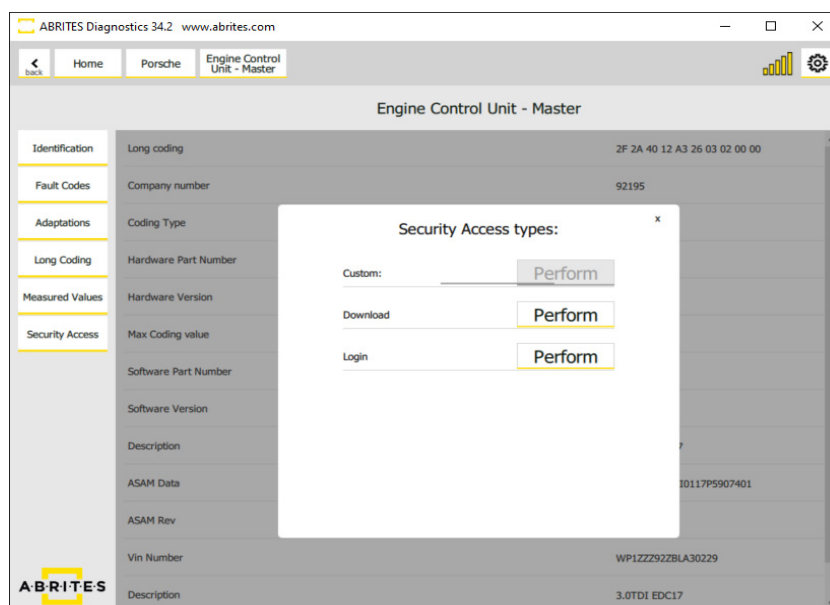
ABRITES Diagnostics 34.2 www.abrites.com

back Home Porsche Engine Control Unit - Master

Engine Control Unit - Master

Identification
Fault Codes
Adaptations
Long Coding
Measured Values
Security Access

| | |
|---|---|
| Long coding | 2F 2A 40 12 A3 26 03 02 00 00 |
| Company number | 92195 |
| Coding Type | |
| Hardware Part Number | |
| Hardware Version | |
| Max Coding value | |
| Software Part Number | |
| Software Version | |
| Description | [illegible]7 |
| ASAM Data | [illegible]I0117P5907401 |
| ASAM Rev | |
| Vin Number | WP1ZZZ92ZBLA30229 |
| Description | 3.0TDI EDC17 |

×
Security Access types:
Custom: Perform
Download Perform
Login Perform

ABRITES